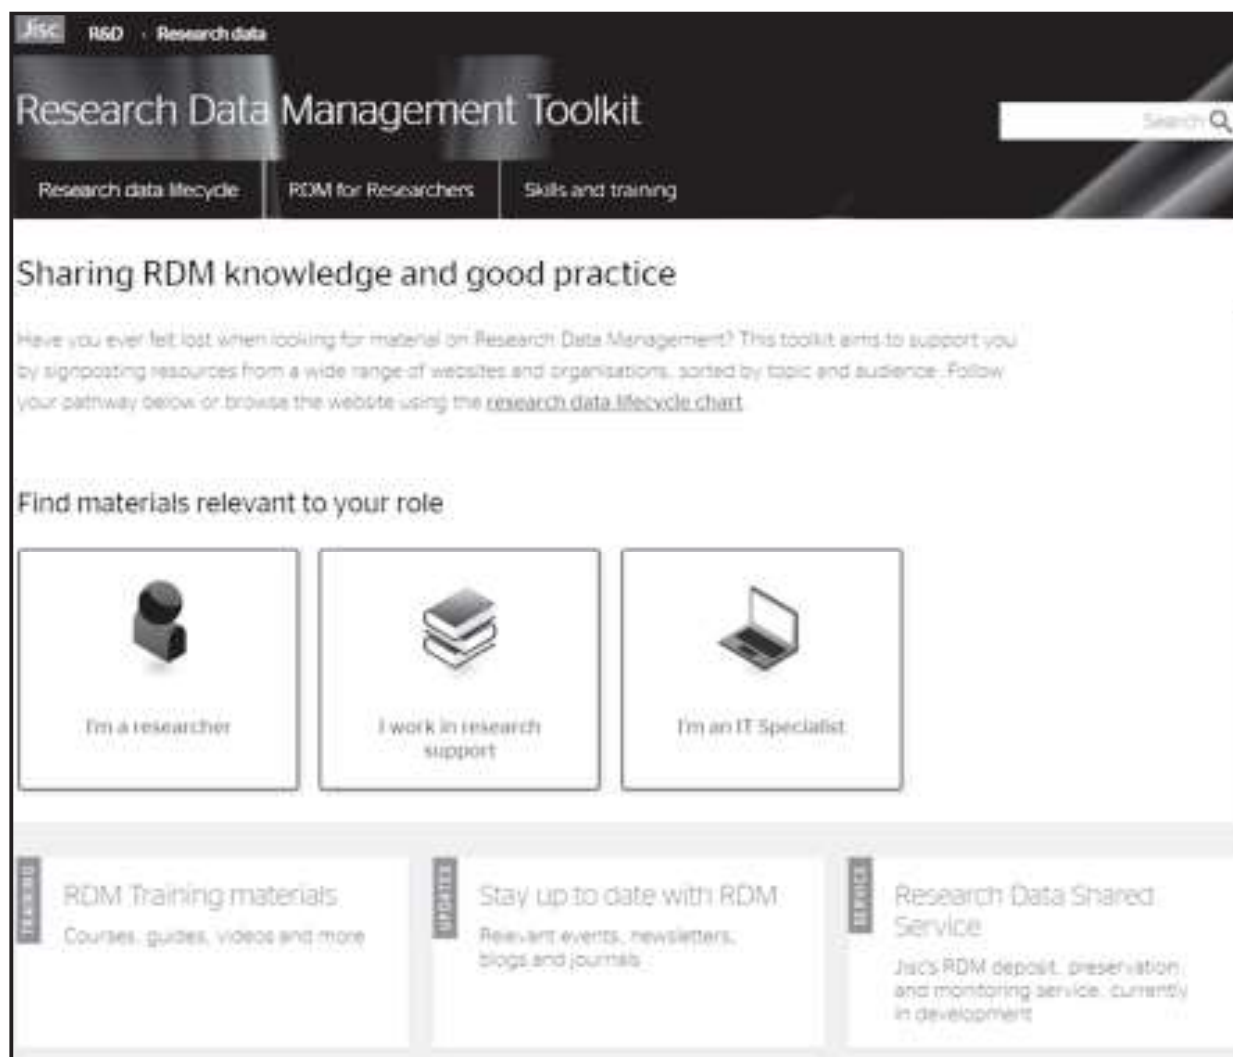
Jisc R&D › Research data

Research Data Management Toolkit

Search

Research data lifecycle
RDM for Researchers
Skills and training

Sharing RDM knowledge and good practice

Have you ever felt lost when looking for material on Research Data Management? This toolkit aims to support you by signposting resources from a wide range of websites and organisations, sorted by topic and audience. Follow your pathway below or browse the website using the research data lifecycle chart.

Find materials relevant to your role

I'm a researcher

I work in research support

I'm an IT Specialist

TRAINING
RDM Training materials
Courses, guides, videos and more

UPDATES
Stay up to date with RDM
Relevant events, newsletters, blogs and journals

SERVICE
Research Data Shared Service
Jisc's RDM deposit, preservation and monitoring service, currently in development